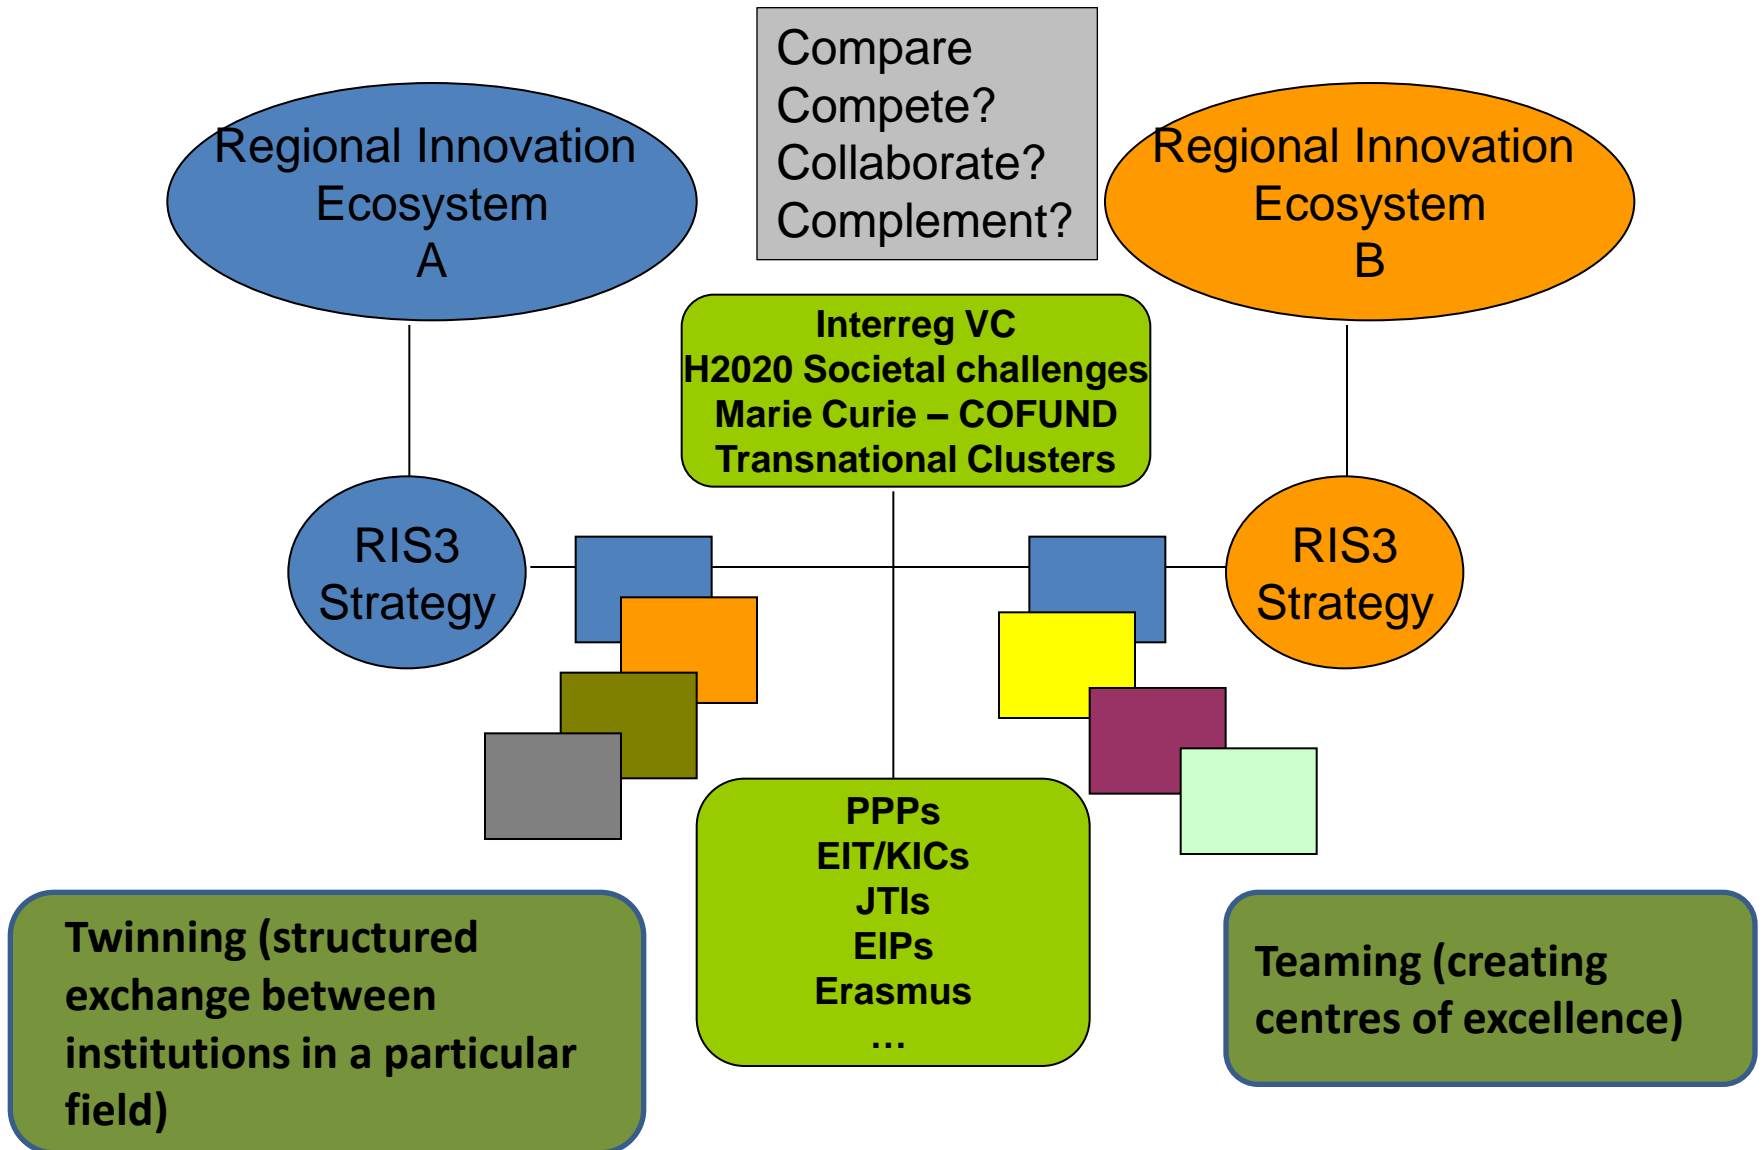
Regional Innovation Ecosystem A

Compare
Compete?
Collaborate?
Complement?

Regional Innovation Ecosystem B

Interreg VC
H2020 Societal challenges
Marie Curie – COFUND
Transnational Clusters

RIS3 Strategy

RIS3 Strategy

PPPs
EIT/KICs
JTIs
EIPs
Erasmus
…

Twinning (structured exchange between institutions in a particular field)

Teaming (creating centres of excellence)